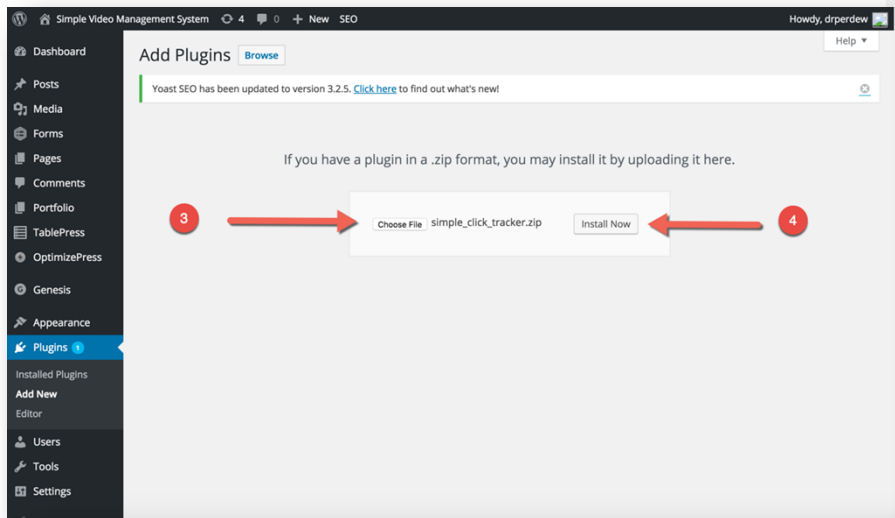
Simple Video Management System 4 0 + New SEO Howdy, drperdew

Dashboard
Posts
Media
Forms
Pages
Comments
Portfolio
TablePress
OptimizePress
Genesis
Appearance
Plugins 1
Installed Plugins
Add New
Editor
Users
Tools
Settings

Add Plugins Browse

Help ▾

Yoast SEO has been updated to version 3.2.5. Click here to find out what's new!

If you have a plugin in a .zip format, you may install it by uploading it here.

3

Choose File simple_click_tracker.zip

Install Now

4